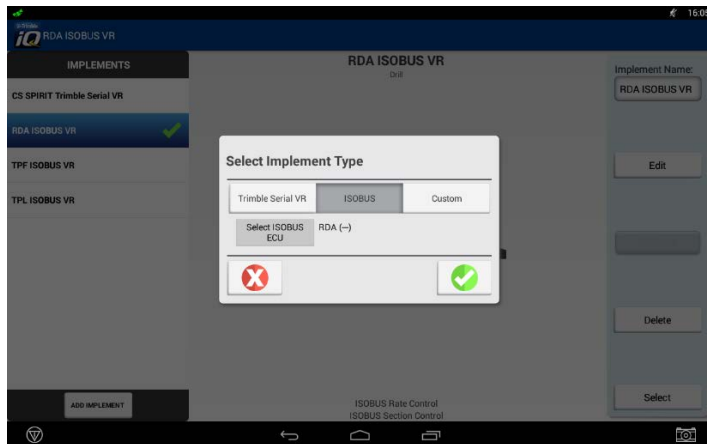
16:05

iQ RDA ISOBUS VR

IMPLEMENTS

CS SPIRIT Trimble Serial VR

RDA ISOBUS VR

TPF ISOBUS VR

TPL ISOBUS VR

ADD IMPLEMENT

RDA ISOBUS VR
Drill

Select Implement Type

Trimble Serial VR | ISOBUS | Custom

Select ISOBUS ECU
RDA (--)

ISOBUS Rate Control
ISOBUS Section Control

Implement Name:
RDA ISOBUS VR

Edit

Delete

Select